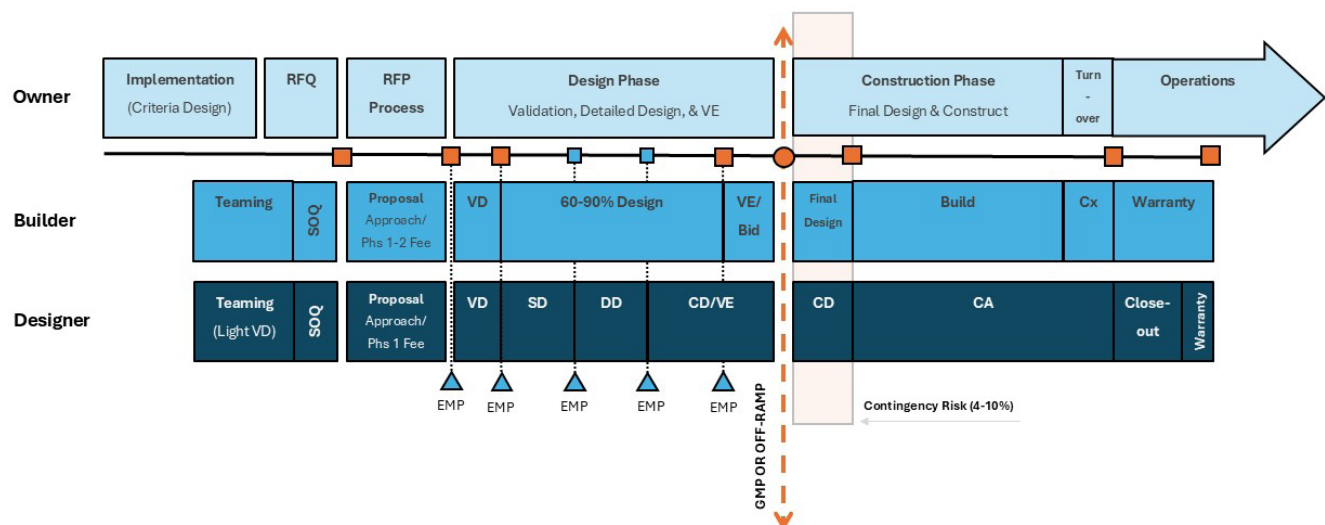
Owner

Implementation (Criteria Design)

RFQ

RFP Process

Design Phase
Validation, Detailed Design, & VE

Construction Phase
Final Design & Construct

Turn - over

Operations

Builder

Teaming

SOQ

Proposal Approach/ Phs 1-2 Fee

VD

60-90% Design

VE/ Bid

Final Design

Build

Cx

Warranty

Designer

Teaming (Light VD)

SOQ

Proposal Approach/ Phs 1 Fee

VD

SD

DD

CD/VE

CD

CA

Close-out

Warranty

EMP

EMP

EMP

EMP

EMP

GMP OR OFF-RAMP

Contingency Risk (4-10%)